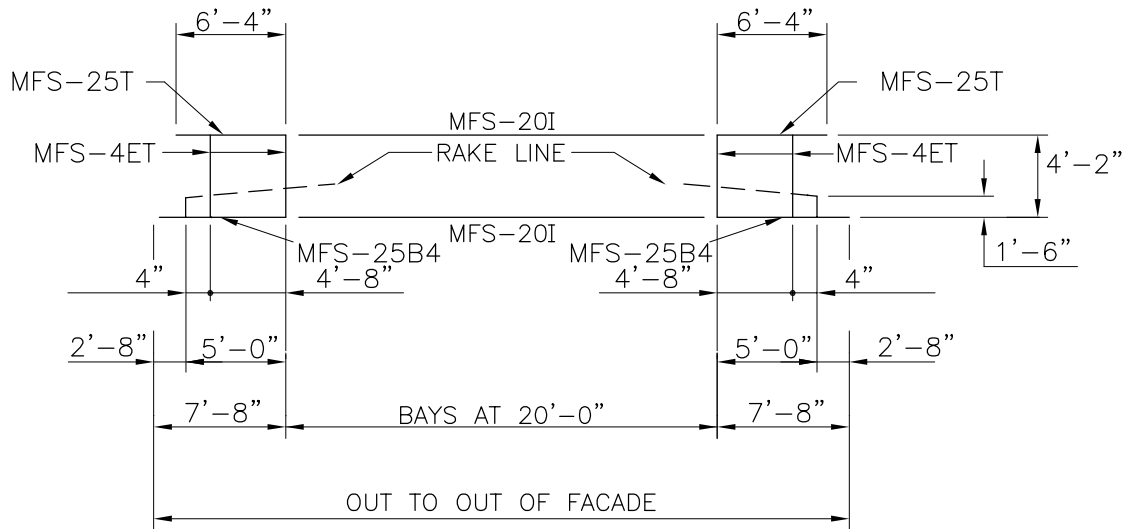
6'–4"

6'–4"

MFS–25T

MFS–25T

MFS–20I

MFS–4ET

RAKE LINE

MFS–4ET

4'–2"

MFS–20I

MFS–25B4

MFS–25B4

1'–6"

4"

4'–8"

4'–8"

4"

2'–8"

5'–0"

5'–0"

2'–8"

7'–8"

BAYS AT 20'–0"

7'–8"

OUT TO OUT OF FACADE